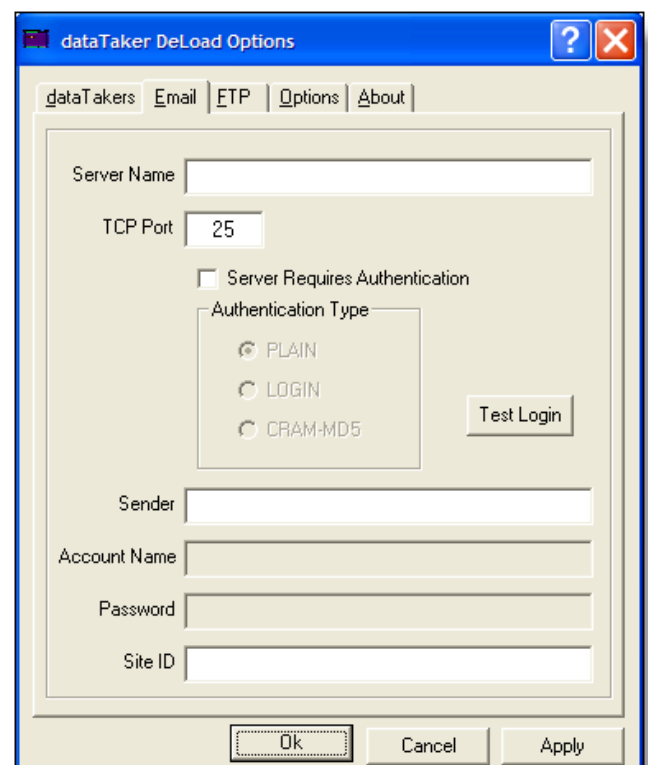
dataTaker DeLoad Options

dataTakers | Email | FTP | Options | About

Server Name

TCP Port 25

Server Requires Authentication

Authentication Type

PLAIN

LOGIN

CRAM-MD5

Test Login

Sender

Account Name

Password

Site ID

Ok

Cancel

Apply